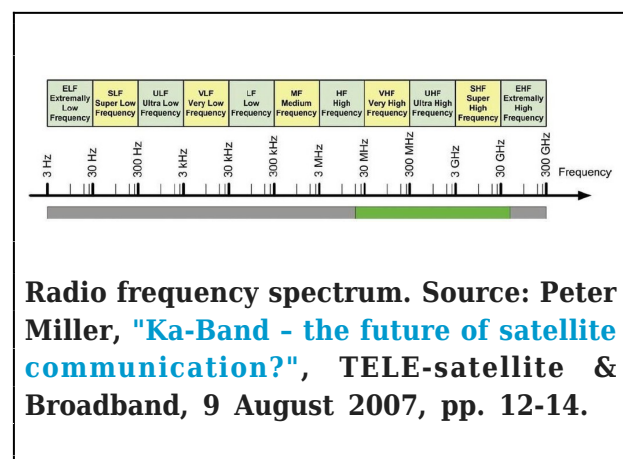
| ELF Extremely Low Frequency | SLF Super Low Frequency | ULF Ultra Low Frequency | VLF Very Low Frequency | LF Low Frequency | MF Medium Frequency | HF High Frequency | VHF Very High Frequency | UHF Ultra High Frequency | SHF Super High Frequency | EHF Extremely High Frequency |
|---|---|---|---|---|---|---|---|---|---|---|

3 Hz 30 Hz 300 Hz 3 kHz 30 kHz 300 kHz 3 MHz 30 MHz 300 MHz 3 GHz 30 GHz 300 GHz Frequency

**Radio frequency spectrum. Source: Peter Miller, "Ka-Band – the future of satellite communication?", TELE-satellite & Broadband, 9 August 2007, pp. 12-14.**